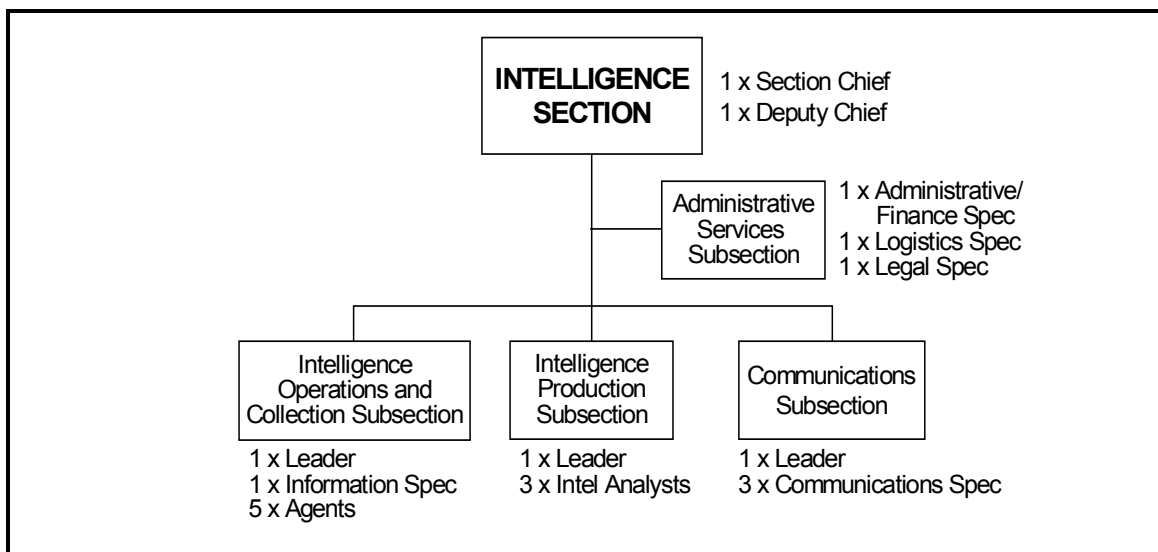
INTELLIGENCE SECTION

1 x Section Chief
1 x Deputy Chief

Administrative Services Subsection

1 x Administrative/ Finance Spec
1 x Logistics Spec
1 x Legal Spec

Intelligence Operations and Collection Subsection

1 x Leader
1 x Information Spec
5 x Agents

Intelligence Production Subsection

1 x Leader
3 x Intel Analysts

Communications Subsection

1 x Leader
3 x Communications Spec